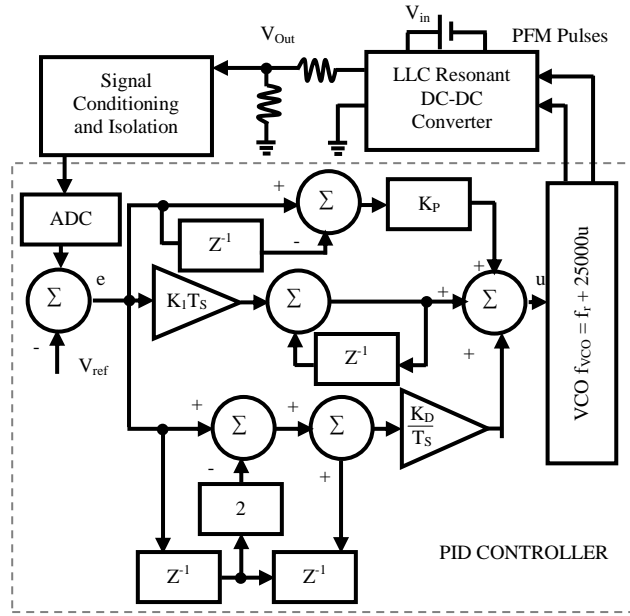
$V_{in}$

PFM Pulses

$V_{Out}$

Signal Conditioning and Isolation

LLC Resonant DC-DC Converter

ADC

+

$\Sigma$

$K_P$

$Z^{-1}$

-

$\Sigma$

e

$K_I T_S$

$\Sigma$

+

+

$\Sigma$

u

-

$V_{ref}$

$Z^{-1}$

+

VCO $f_{VCO} = f_r + 25000u$

+

$\Sigma$

+

$\Sigma$

$\frac{K_D}{T_S}$

-

+

2

$Z^{-1}$

$Z^{-1}$

PID CONTROLLER